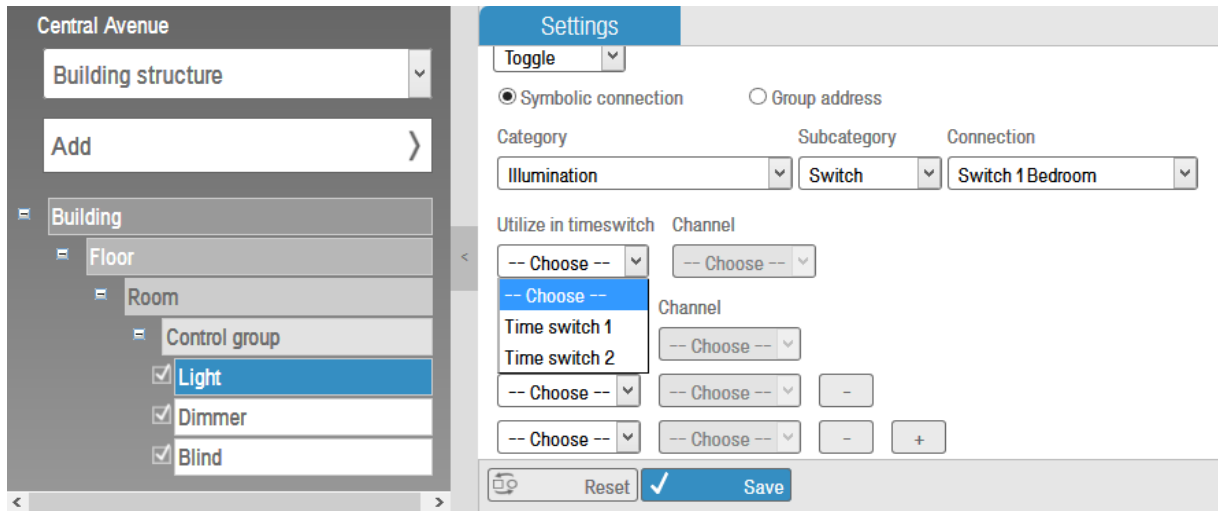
Central Avenue

Building structure

Add

Building

Floor

Room

Control group

Light

Dimmer

Blind

Settings

Toggle

Symbolic connection

Group address

Category

Subcategory

Connection

Illumination

Switch

Switch 1 Bedroom

Utilize in timeswitch

Channel

-- Choose --

-- Choose --

-- Choose --

Time switch 1

Time switch 2

Channel

-- Choose --

-- Choose --

-- Choose --

–

-- Choose --

-- Choose --

–

+

Reset

Save